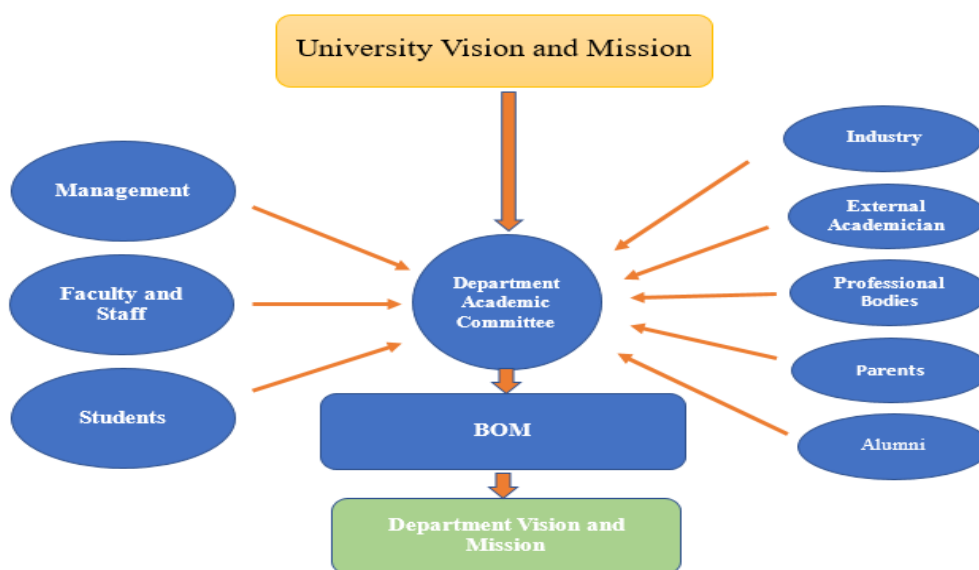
University Vision and Mission

Management

Faculty and Staff

Students

Department Academic Committee

Industry

External Academician

Professional Bodies

Parents

Alumni

BOM

Department Vision and Mission